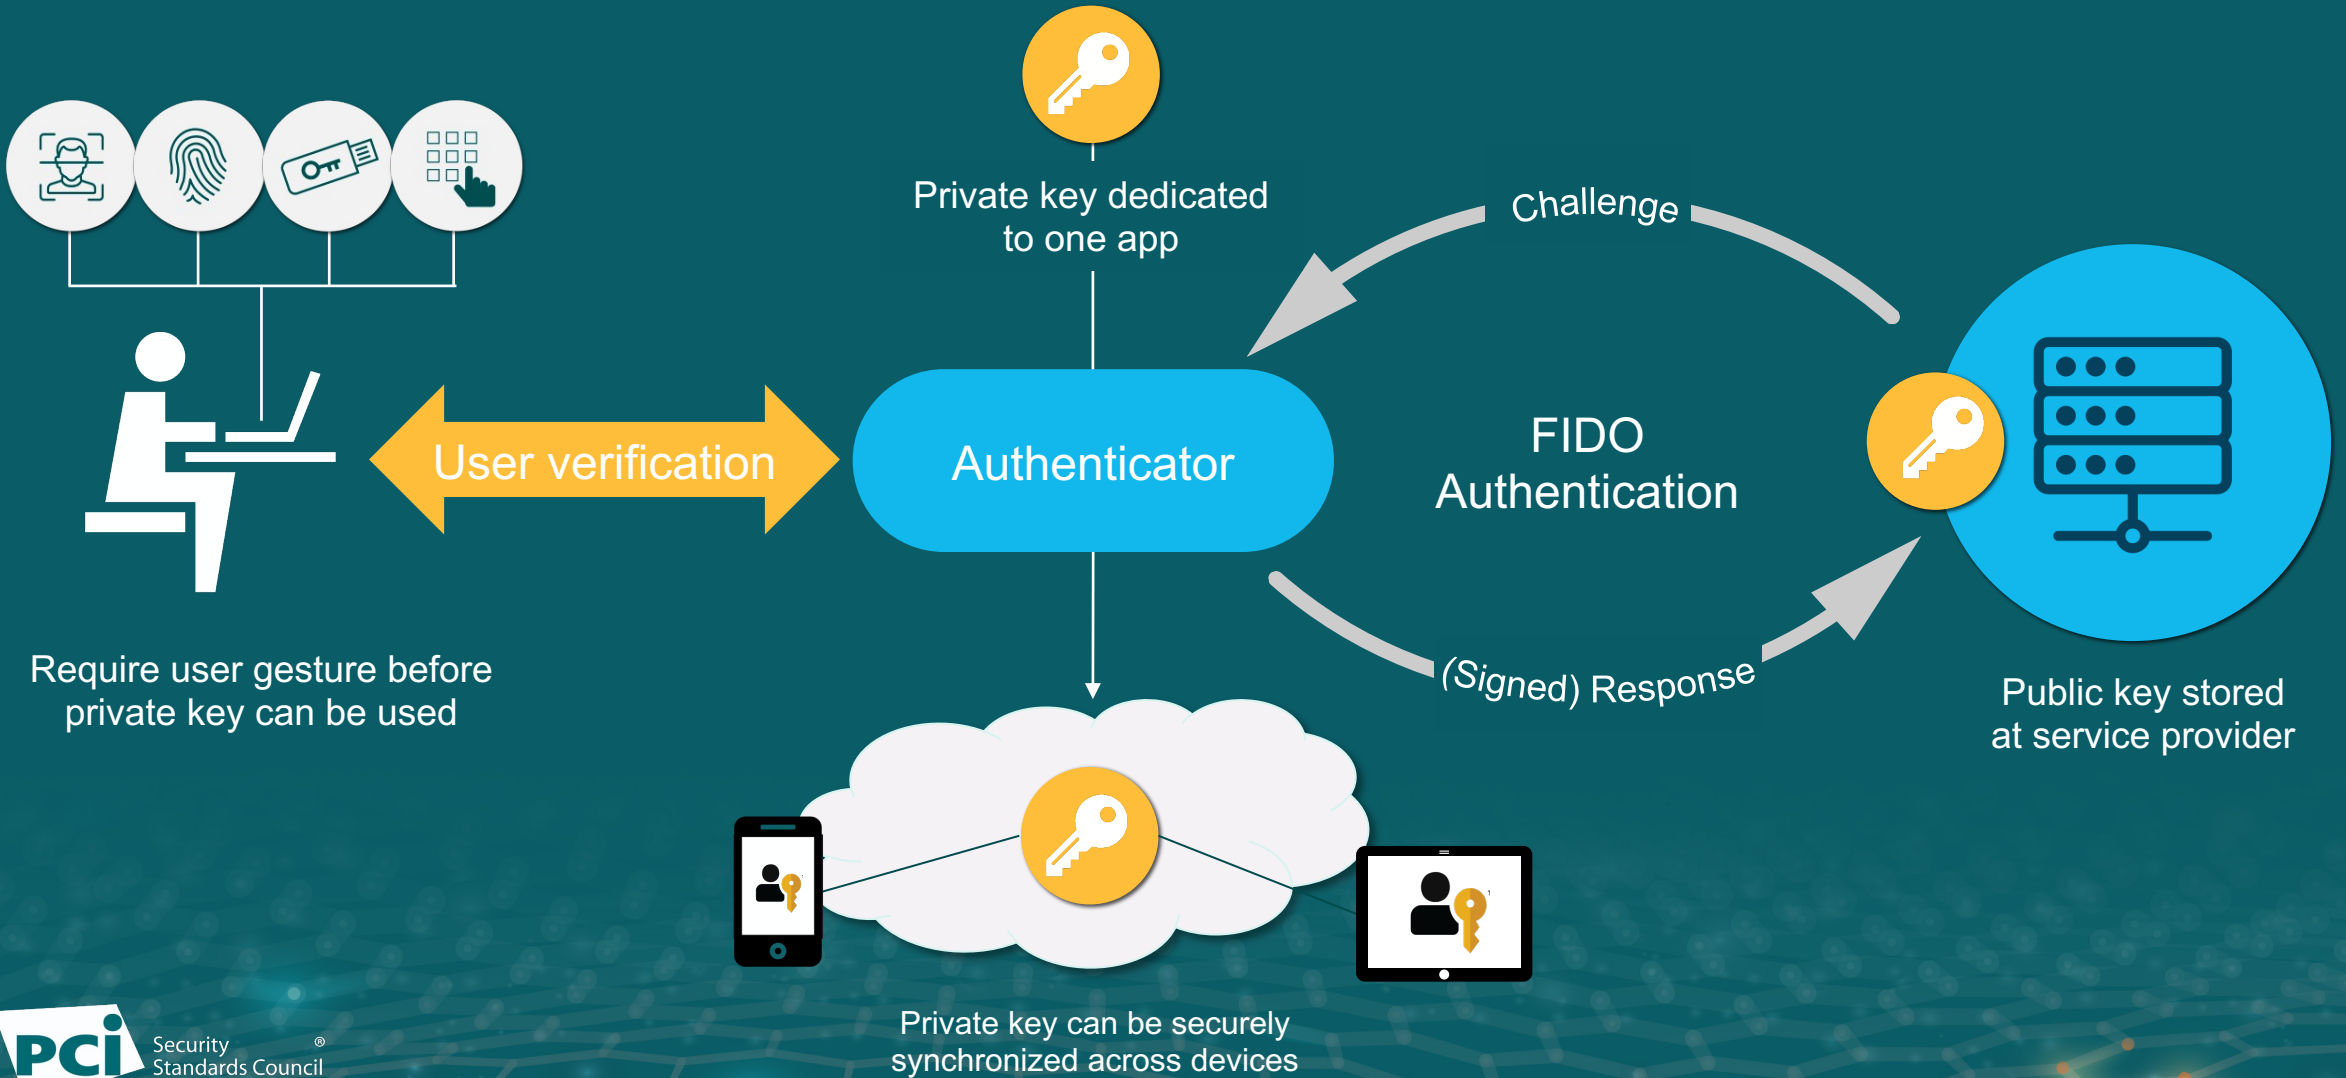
Private key dedicated to one app

Challenge

User verification

Authenticator

FIDO Authentication

(Signed) Response

Require user gesture before private key can be used

Public key stored at service provider

Private key can be securely synchronized across devices

PCI Security Standards Council ®